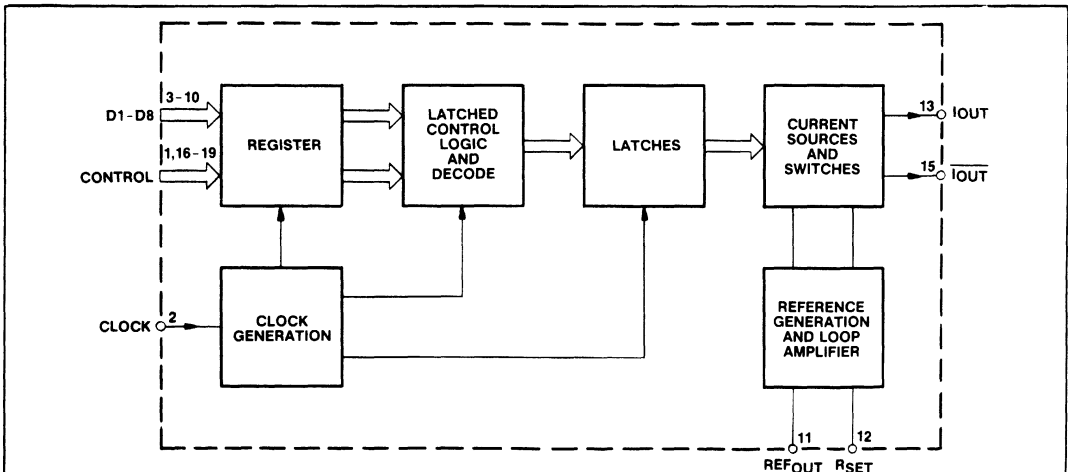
D1-D8
3-10
1,16-19
CONTROL
REGISTER
LATCHED CONTROL LOGIC AND DECODE
LATCHES
CURRENT SOURCES AND SWITCHES
13
IOUT
15
$\overline{IOUT}$
CLOCK
2
CLOCK GENERATION
REFERENCE GENERATION AND LOOP AMPLIFIER
11
12
$REF_{OUT}$
$R_{SET}$